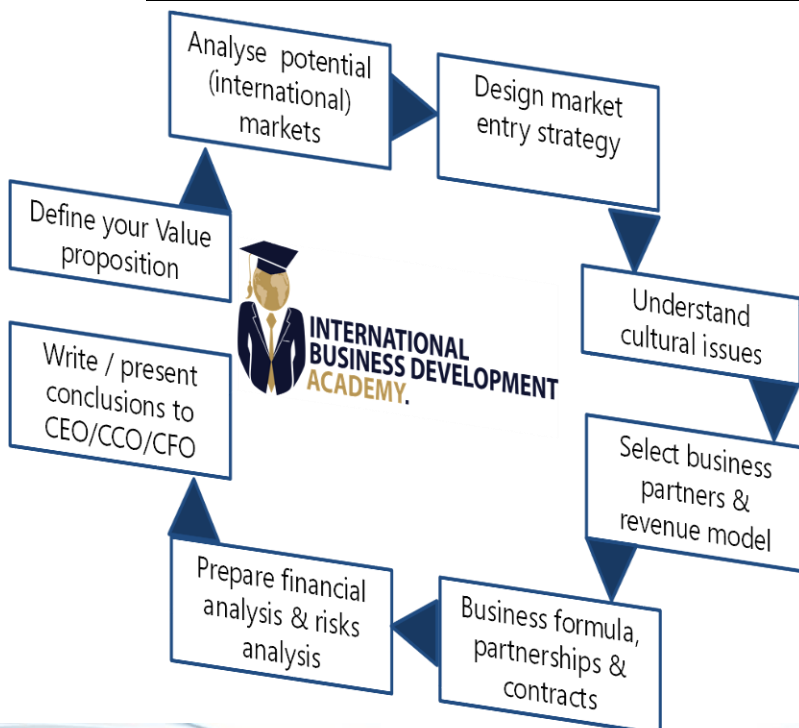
Analyse potential (international) markets

Design market entry strategy

Understand cultural issues

Select business partners & revenue model

Business formula, partnerships & contracts

Prepare financial analysis & risks analysis

Write / present conclusions to CEO/CCO/CFO

Define your Value proposition

INTERNATIONAL BUSINESS DEVELOPMENT ACADEMY.